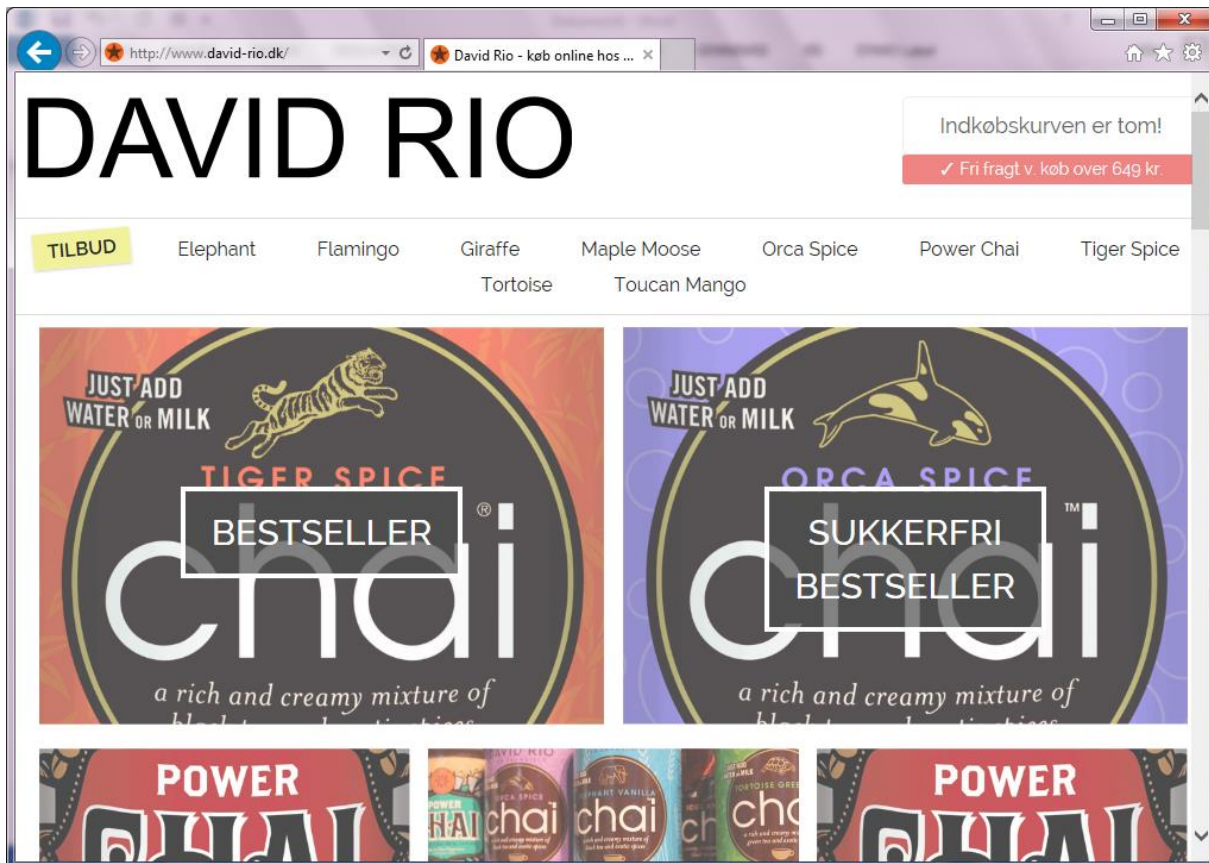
http://www.david-rio.dk/

David Rio - køb online hos ...

DAVID RIO

Indkøbskurven er tom!

✓ Fri fragt v. køb over 649 kr.

TILBUD

Elephant Flamingo Giraffe Maple Moose Orca Spice Power Chai Tiger Spice Tortoise Toucan Mango

JUST ADD WATER OR MILK

TIGER SPICE

®

BESTSELLER

chai

a rich and creamy mixture of

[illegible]

JUST ADD WATER OR MILK

ORCA SPICE

™

SUKKERFRI BESTSELLER

chai

a rich and creamy mixture of

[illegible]

POWER

CHAI

DAVID RIO

POWER CHAI

ORCA SPICE chai

ELEPHANT VANILLA chai

TORTOISE GREEN chai

chai

POWER

CHAI